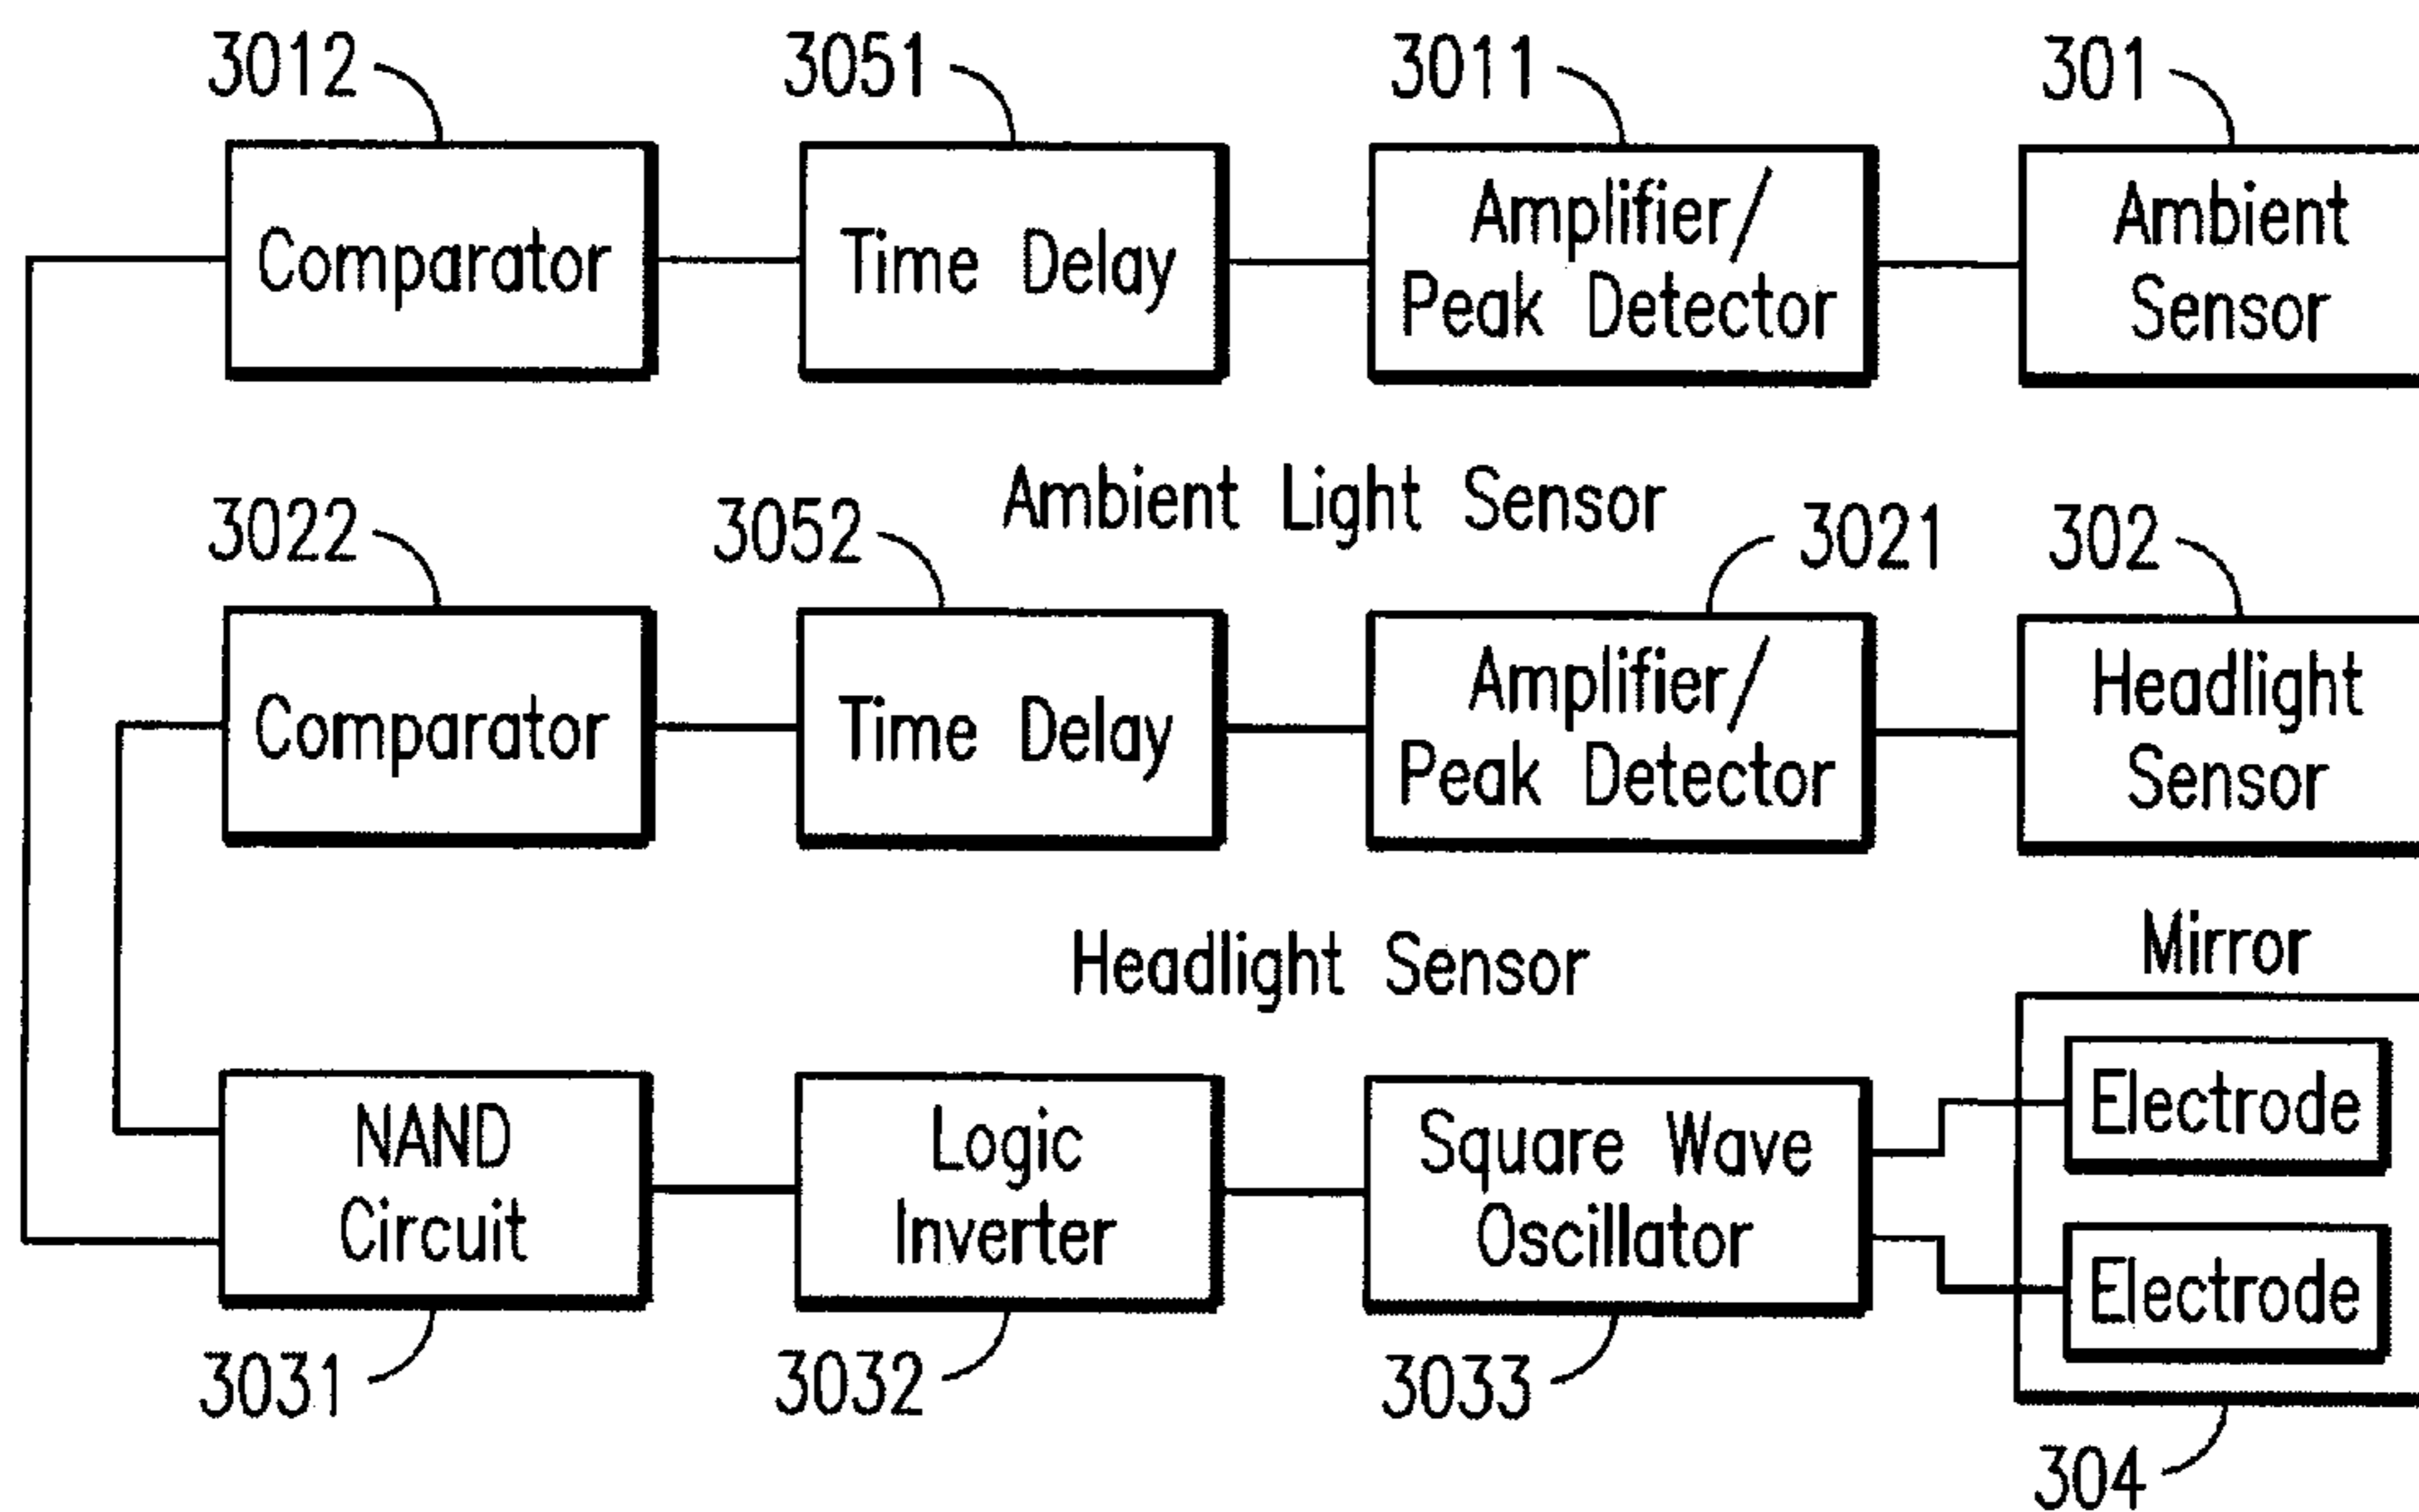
3012 3051 3011 301

Comparator

Time Delay

Amplifier/ Peak Detector

Ambient Sensor

Ambient Light Sensor

3022 3052 3021 302

Comparator

Time Delay

Amplifier/ Peak Detector

Headlight Sensor

Headlight Sensor

Mirror

NAND Circuit

Logic Inverter

Square Wave Oscillator

Electrode

Electrode

3031 3032 3033 304